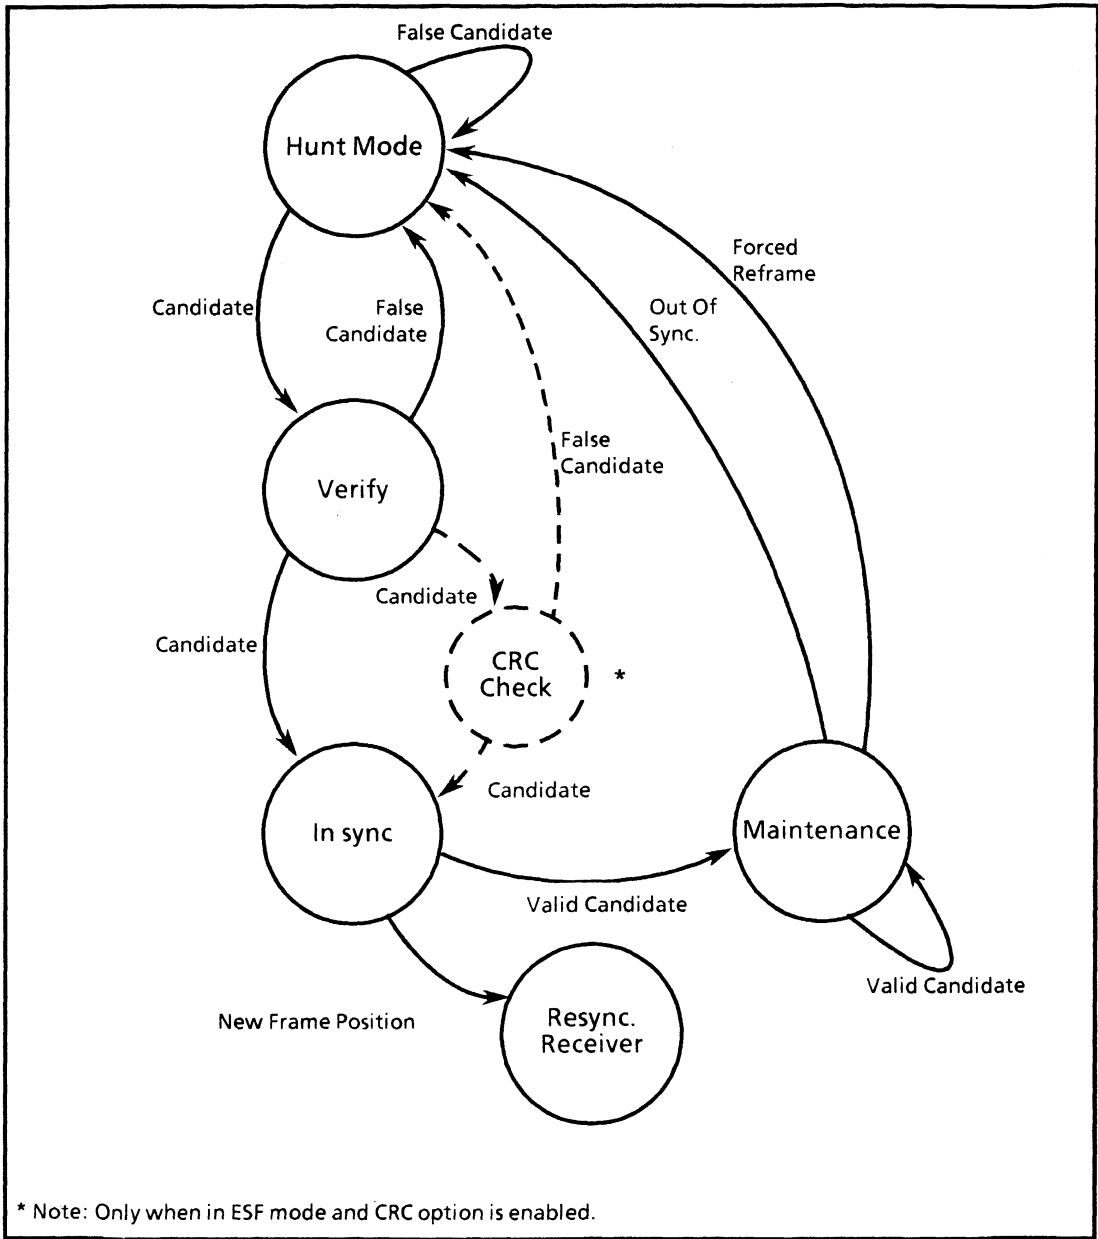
False Candidate

Hunt Mode

Forced Reframe

Out Of Sync.

Candidate

False Candidate

False Candidate

Verify

Candidate

Candidate

CRC Check

*

Candidate

In sync

Maintenance

Valid Candidate

Valid Candidate

New Frame Position

Resync. Receiver

* Note: Only when in ESF mode and CRC option is enabled.